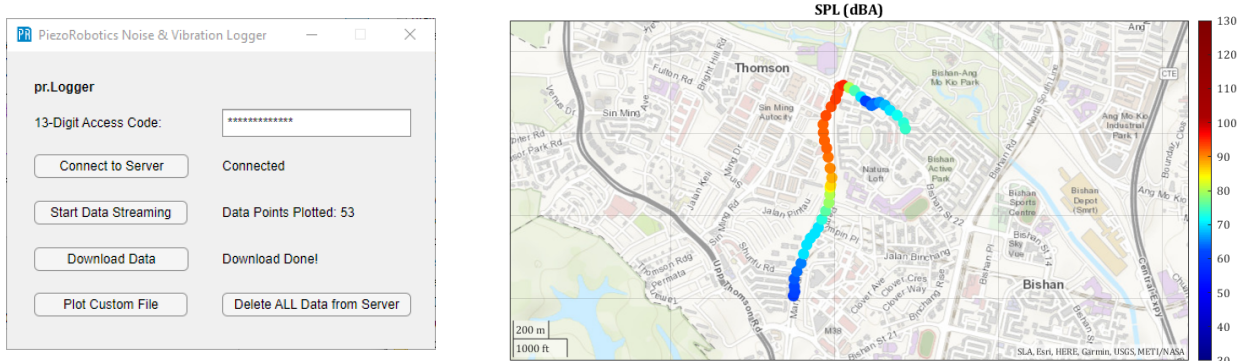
PR PiezoRobotics Noise & Vibration Logger

pr.Logger

13-Digit Access Code: *************

Connect to Server Connected

Start Data Streaming Data Points Plotted: 53

Download Data Download Done!

Plot Custom File Delete ALL Data from Server

SPL (dBA)

Thomson
Fulton Rd
Bright Hill Rd
Venus Dr
Sin Ming Ave
Sin Ming Autocity
Bishan-Ang Mo Kio Park
Ang Mo Kio Industrial Park 1
CTE
Natura Loft
Bishan Active Park
Bishan Rd
Bishan Depot (Smrt)
Bishan Sports Centre
Bishan St 22
Bishan St 14
Sky Vue
Jalan Pinang
Jalan Kemuning
Jalan Binchang
Upp Thomson Rd
Thomson Rdg
Permata
Shunfu Rd
Clover Ave
Clover Cres
Clover Way
Bishan St 21
Bishan
Central Expy
Marymount Rd
M38
Sin Ming Dr
Jalan Keli
Upper Thomson Rd
Boundary Close
200 m
1000 ft
SLA, Esri, HERE, Garmin, USGS, METI/NASA

130
120
110
100
90
80
70
60
50
40
30